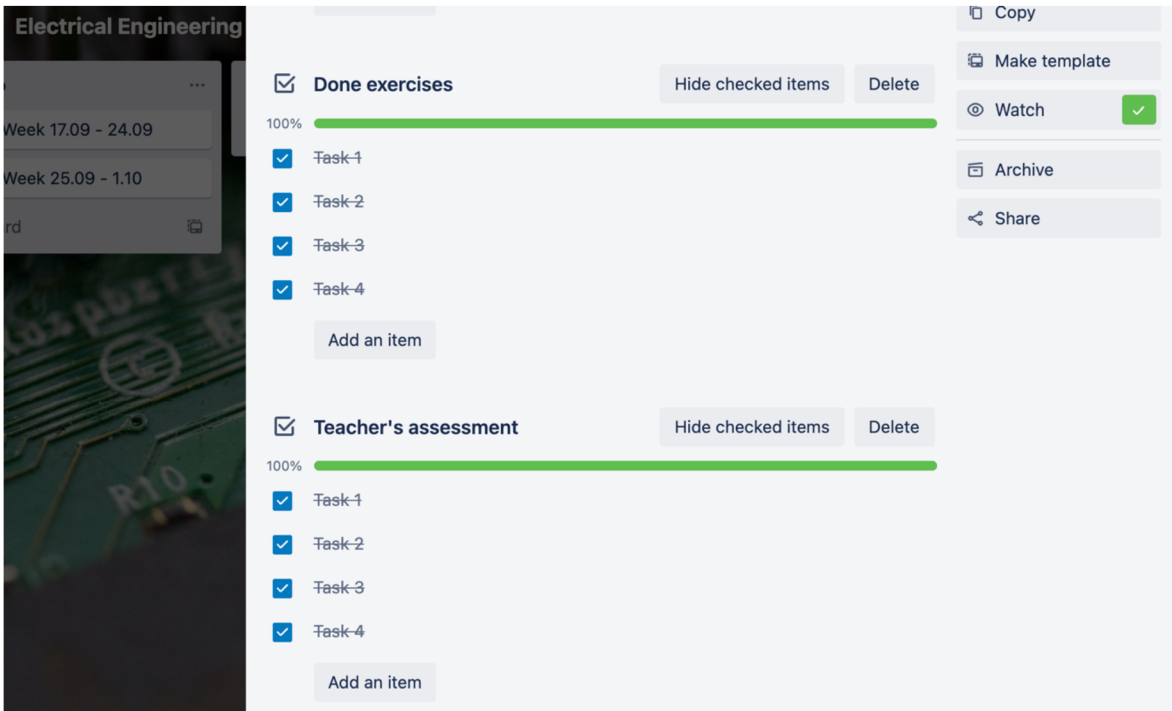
Electrical Engineering

...

Week 17.09 - 24.09

Week 25.09 - 1.10

rd

Done exercises

Hide checked items

Delete

100%

Task 1

Task 2

Task 3

Task 4

Add an item

Teacher's assessment

Hide checked items

Delete

100%

Task 1

Task 2

Task 3

Task 4

Add an item

Copy

Make template

Watch

Archive

Share